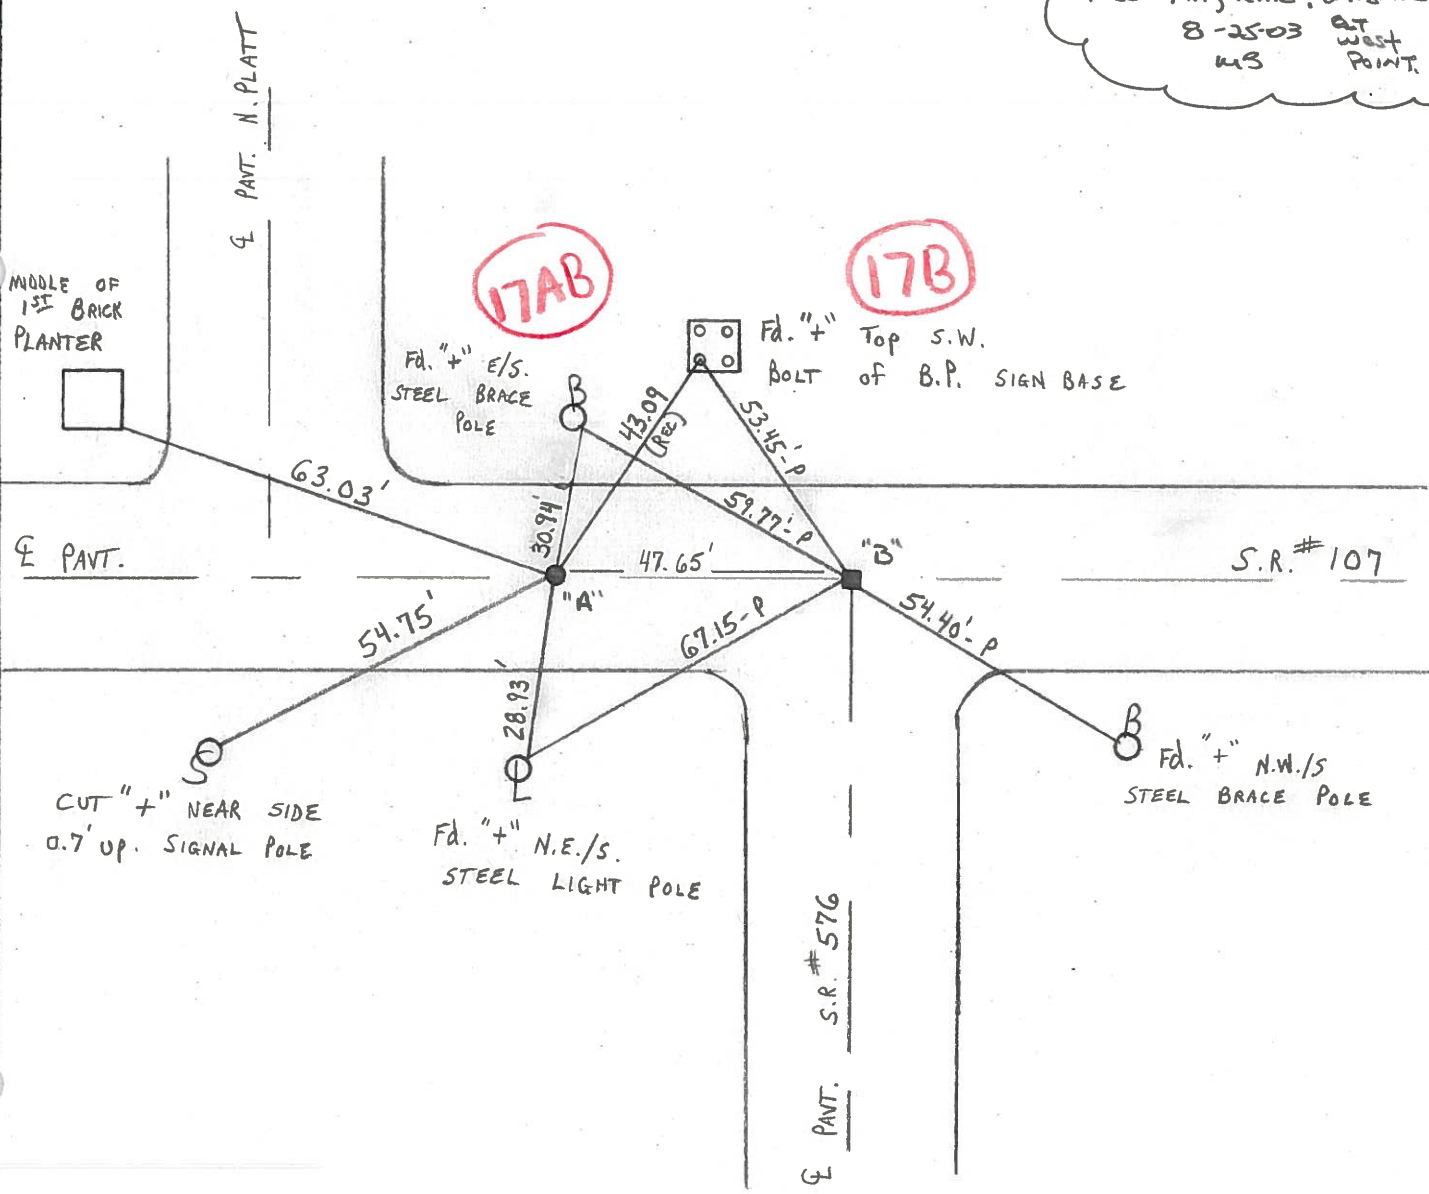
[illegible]
8-25-03 at
MS West
Point.

℄ PAVT. N. PLATT

MIDDLE OF 1ST BRICK PLANTER

17AB

17B

Fd. "+" E/S. STEEL BRACE POLE

B

Fd. "+" Top S.W. BOLT of B.P. SIGN BASE

43.09 (Ref)

53.45'-P

63.03'

59.77'-P

30.94'

℄ PAVT.

47.65'

"B"

S.R. #107

"A"

54.75'

67.15-P

54.40'-P

28.93'

B

S

L

Fd. "+" N.W./S STEEL BRACE POLE

CUT "+" NEAR SIDE 0.7' UP. SIGNAL POLE

Fd. "+" N.E./S. STEEL LIGHT POLE

S.R. #576

℄ PAVT.